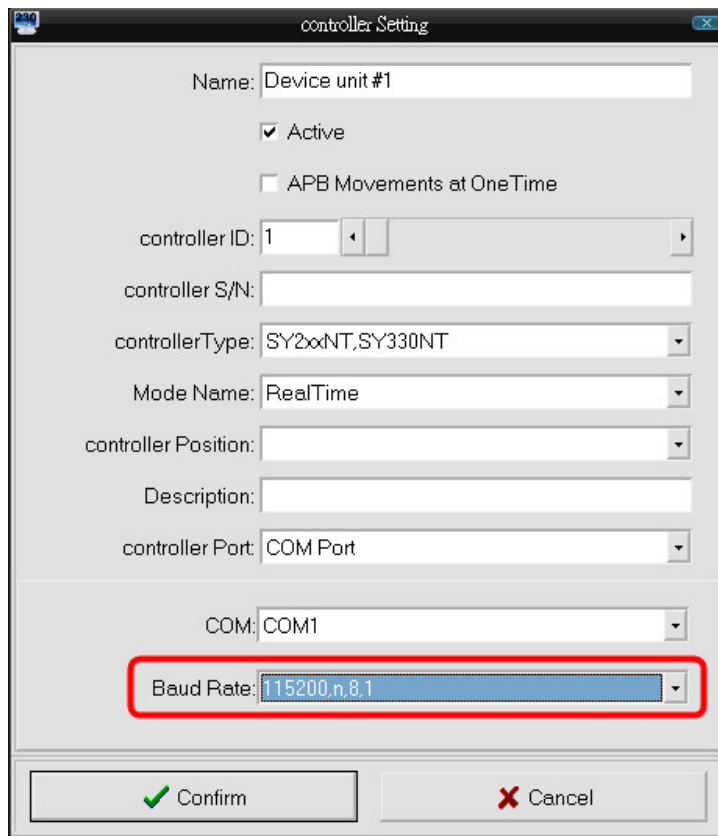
controller Setting

Name: Device unit #1

Active

APB Movements at OneTime

controller ID: 1

controller S/N:

controllerType: SY2xxNT,SY330NT

Mode Name: RealTime

controller Position:

Description:

controller Port: COM Port

COM: COM1

Baud Rate: 115200,n,8,1

Confirm

Cancel